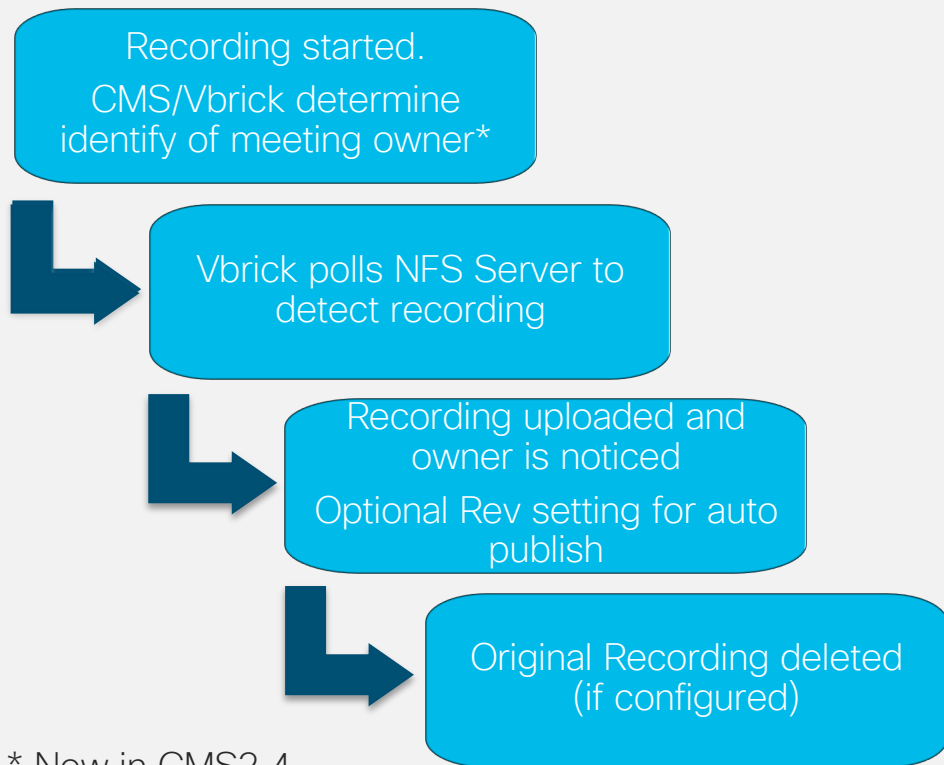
Recording started.

CMS/Vbrick determine identify of meeting owner*

Vbrick polls NFS Server to detect recording

Recording uploaded and owner is noticed

Optional Rev setting for auto publish

Original Recording deleted (if configured)

* New in CMS2.4